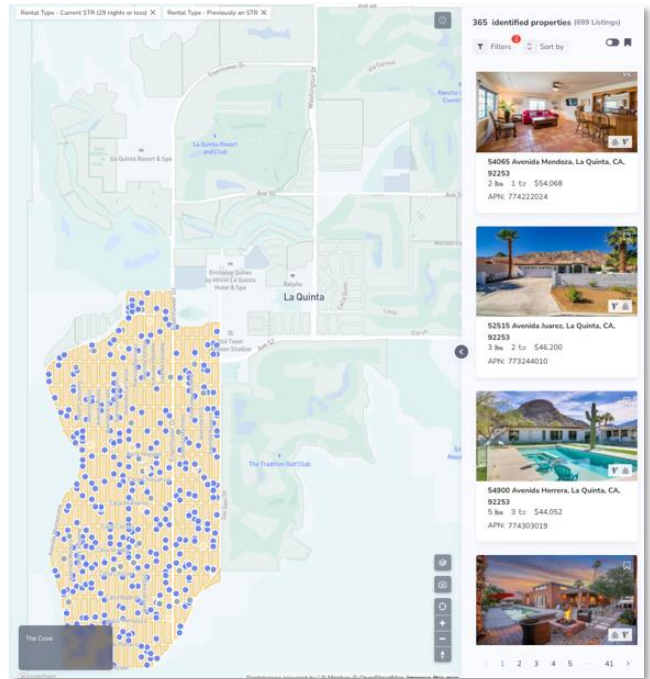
Rental Type - Current STR (29 nights or less) ✕ Rental Type - Previously an STR ✕

365 identified properties (689 Listings)

Filters 2 Sort by

Eisenhower Dr
Washington St
Via Carmel
Rancho La Quinta Country Club
La Quinta Resort & Spa
La Quinta Resort and Club
Ave 50
Embassy Suites by Hilton La Quinta Hotel & Spa
Ralphs
La Quinta
Old Town
Ave 52
The Tradition Golf Club
The Cove

54065 Avenida Mendoza, La Quinta, CA, 92253
2 1 $54,068
APN: 774222024

52515 Avenida Juarez, La Quinta, CA, 92253
3 2 $46,200
APN: 773244010

54900 Avenida Herrera, La Quinta, CA, 92253
5 3 $44,052
APN: 774303019

‹ 1 2 3 4 5 ... 41 ›